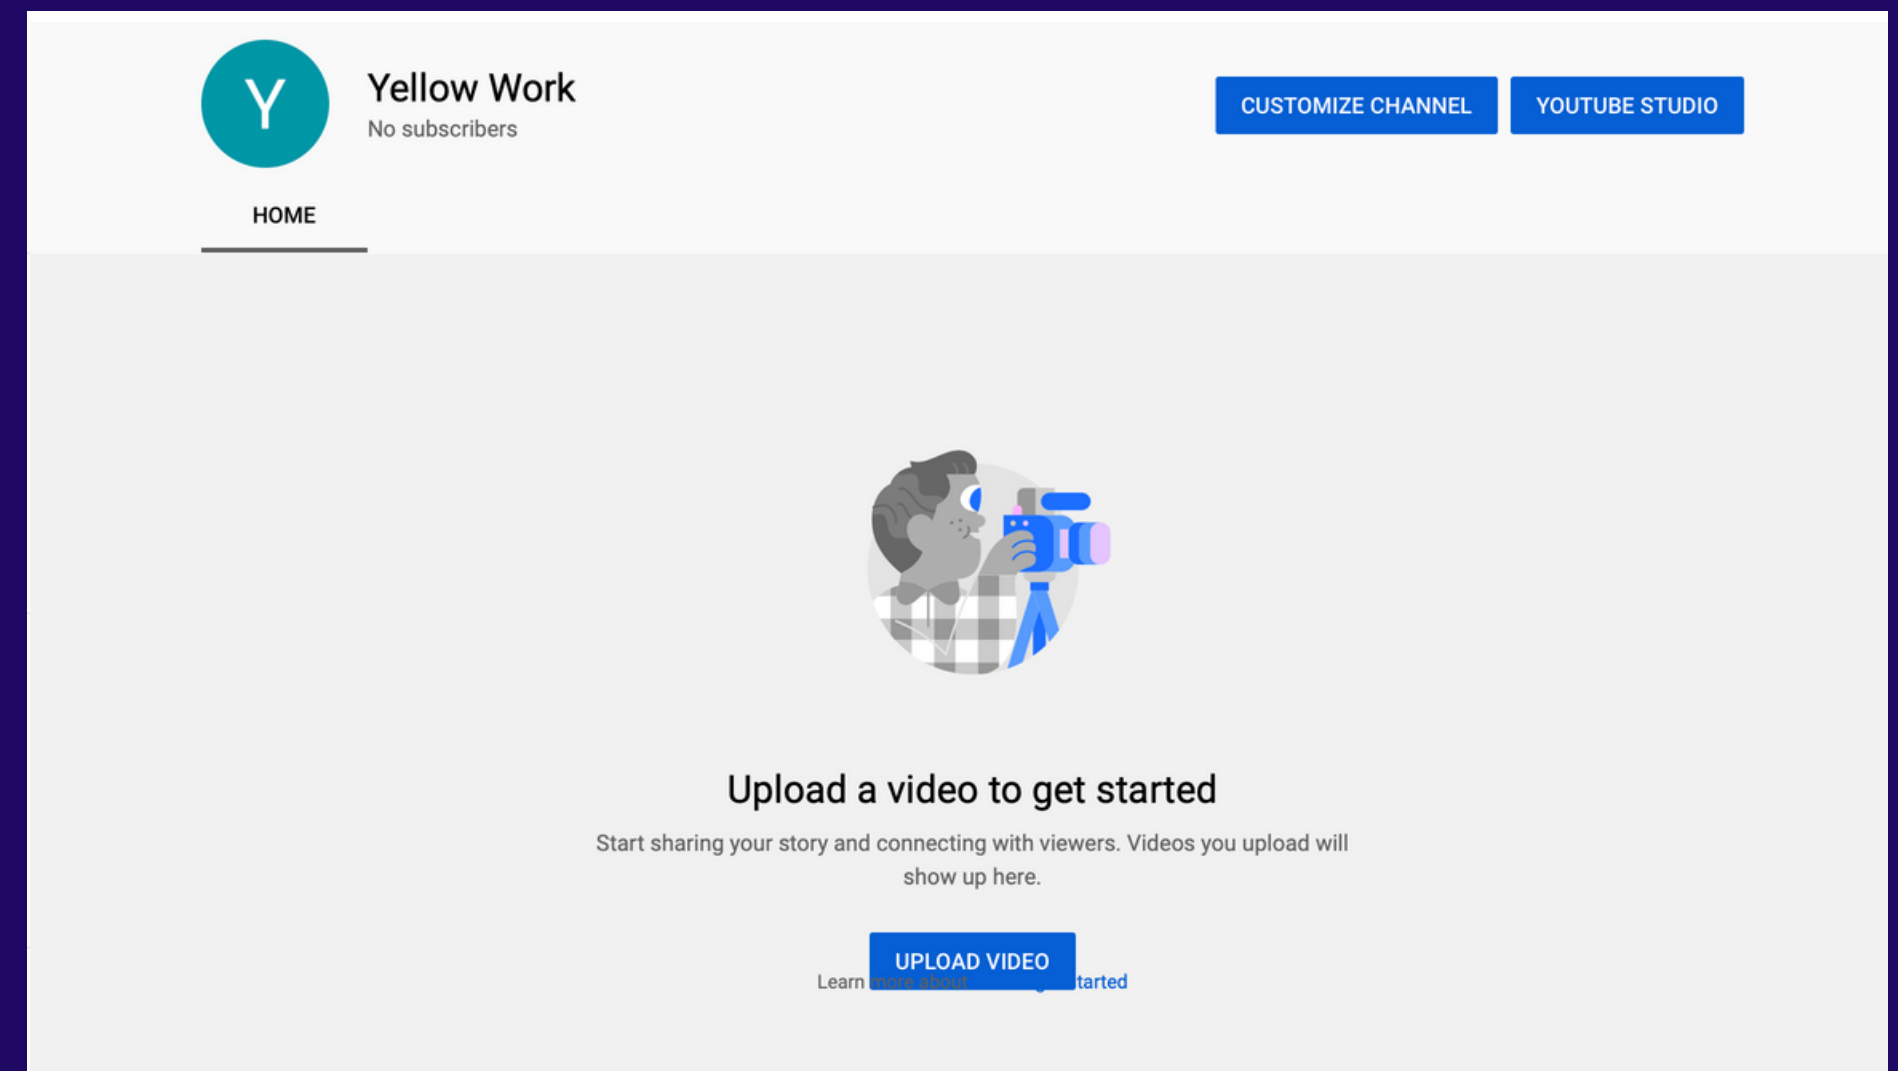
Y

Yellow Work
No subscribers

CUSTOMIZE CHANNEL

YOUTUBE STUDIO

HOME

Upload a video to get started

Start sharing your story and connecting with viewers. Videos you upload will show up here.

UPLOAD VIDEO

Learn more about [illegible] tarted